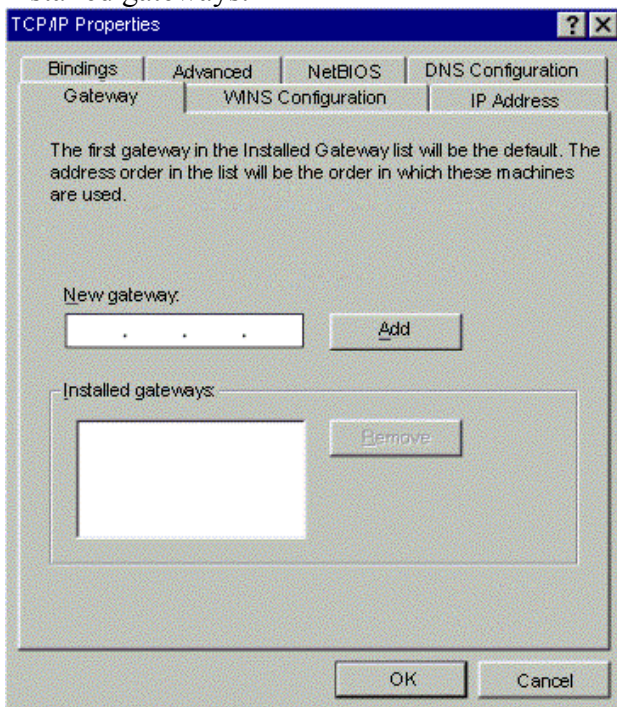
TCP/IP Properties

? X

Bindings | Advanced | NetBIOS | DNS Configuration

Gateway | WINS Configuration | IP Address

The first gateway in the Installed Gateway list will be the default. The address order in the list will be the order in which these machines are used.

New gateway:

. . .

Add

Installed gateways:

Remove

OK

Cancel